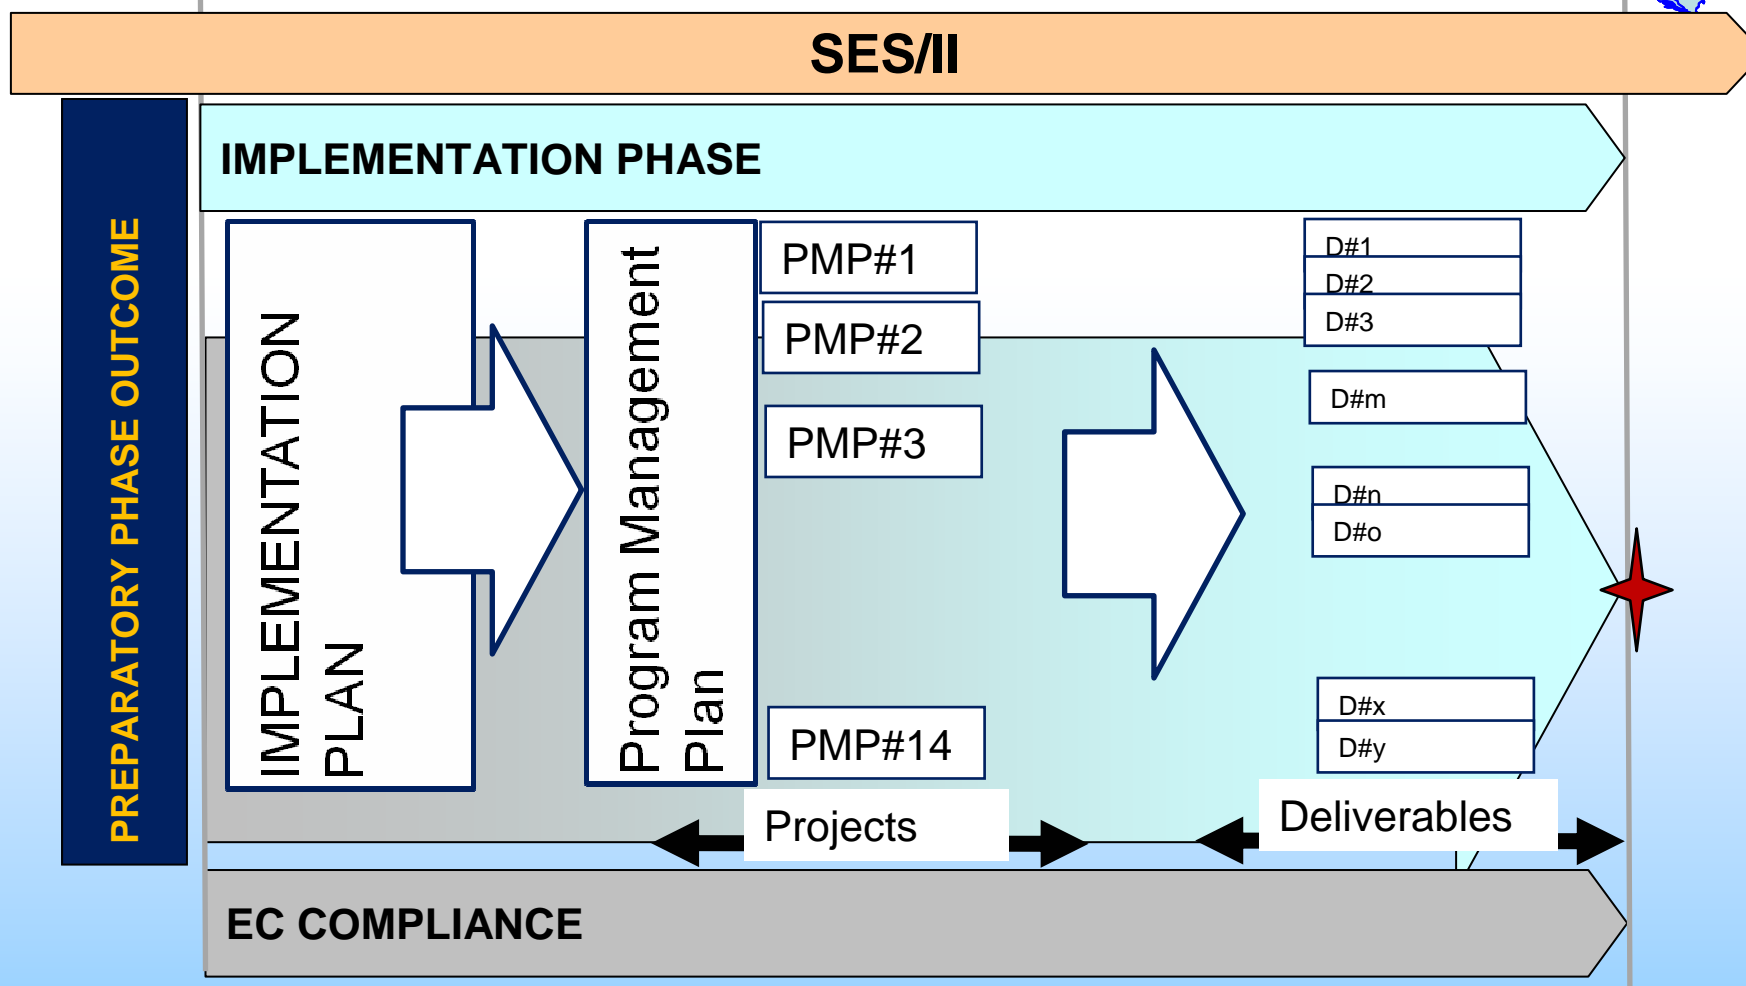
SES/II

PREPARATORY PHASE OUTCOME

IMPLEMENTATION PHASE

IMPLEMENTATION PLAN

Program Management Plan

PMP#1

PMP#2

PMP#3

PMP#14

D#1

D#2

D#3

D#m

D#n

D#o

D#x

D#y

Projects

Deliverables

EC COMPLIANCE